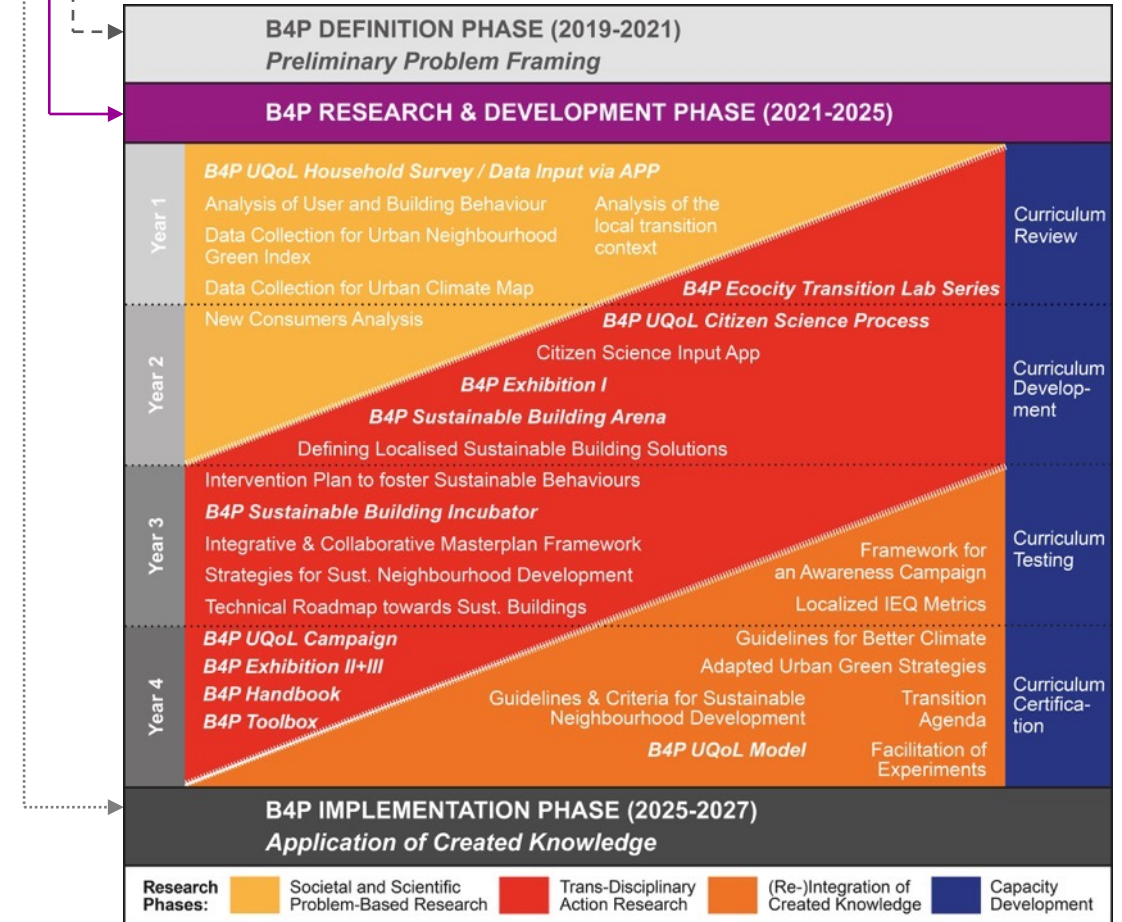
B4P DEFINITION PHASE (2019-2021)
*Preliminary Problem Framing*

B4P RESEARCH & DEVELOPMENT PHASE (2021-2025)

Year 1

B4P UQoL Household Survey / Data Input via APP

Analysis of User and Building Behaviour

Data Collection for Urban Neighbourhood Green Index

Data Collection for Urban Climate Map

Analysis of the local transition context

B4P Ecocity Transition Lab Series

Curriculum Review

Year 2

New Consumers Analysis

B4P UQoL Citizen Science Process

Citizen Science Input App

B4P Exhibition I

B4P Sustainable Building Arena

Defining Localised Sustainable Building Solutions

Curriculum Development

Year 3

Intervention Plan to foster Sustainable Behaviours

B4P Sustainable Building Incubator

Integrative & Collaborative Masterplan Framework

Strategies for Sust. Neighbourhood Development

Technical Roadmap towards Sust. Buildings

Framework for an Awareness Campaign

Localized IEQ Metrics

Curriculum Testing

Year 4

B4P UQoL Campaign

B4P Exhibition II+III

B4P Handbook

B4P Toolbox

Guidelines for Better Climate

Adapted Urban Green Strategies

Guidelines & Criteria for Sustainable Neighbourhood Development

Transition Agenda

B4P UQoL Model

Facilitation of Experiments

Curriculum Certification

B4P IMPLEMENTATION PHASE (2025-2027)
*Application of Created Knowledge*

Research Phases: Societal and Scientific Problem-Based Research | Trans-Disciplinary Action Research | (Re-)Integration of Created Knowledge | Capacity Development